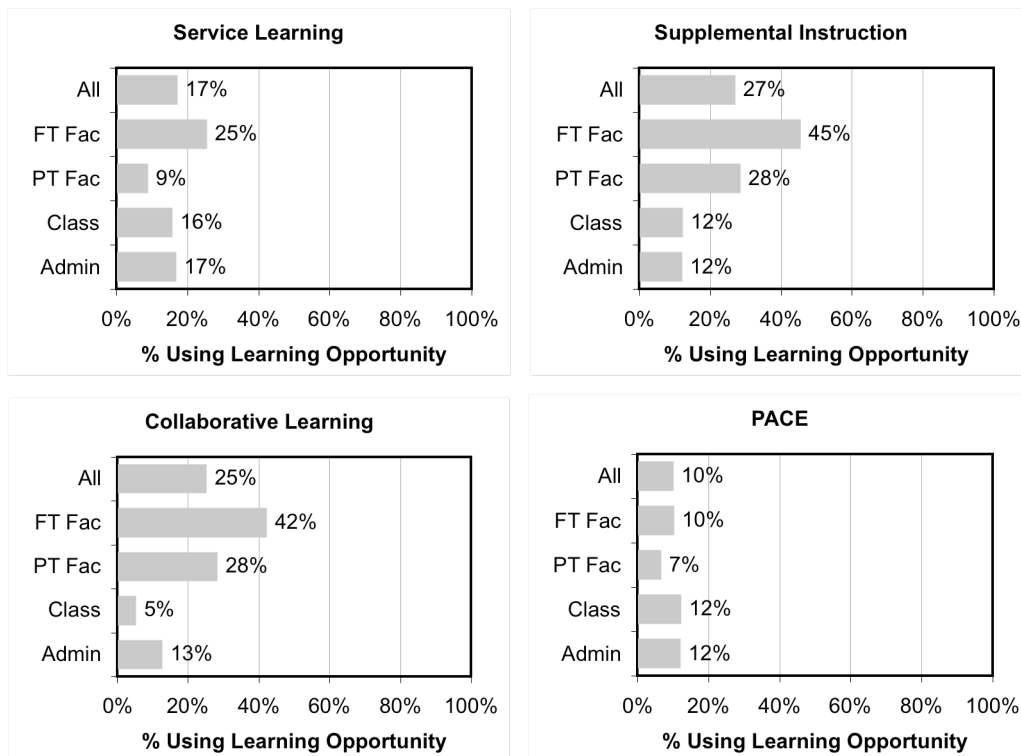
Service Learning

All 17%
FT Fac 25%
PT Fac 9%
Class 16%
Admin 17%

0% 20% 40% 60% 80% 100%

% Using Learning Opportunity

Supplemental Instruction

All 27%
FT Fac 45%
PT Fac 28%
Class 12%
Admin 12%

0% 20% 40% 60% 80% 100%

% Using Learning Opportunity

Collaborative Learning

All 25%
FT Fac 42%
PT Fac 28%
Class 5%
Admin 13%

0% 20% 40% 60% 80% 100%

% Using Learning Opportunity

PACE

All 10%
FT Fac 10%
PT Fac 7%
Class 12%
Admin 12%

0% 20% 40% 60% 80% 100%

% Using Learning Opportunity